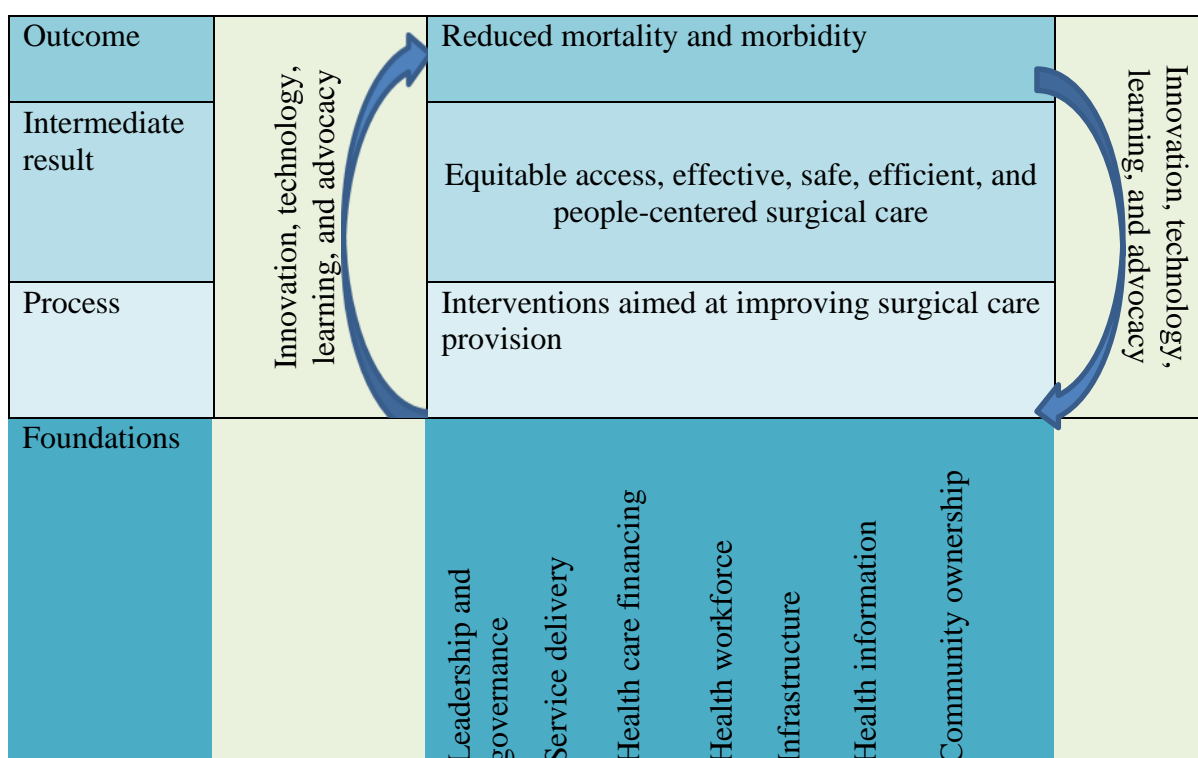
| Outcome | Innovation, technology, learning, and advocacy | Reduced mortality and morbidity | Innovation, technology, learning, and advocacy |
|---|---|---|---|
| Intermediate result | | Equitable access, effective, safe, efficient, and people-centered surgical care | |
| Process | | Interventions aimed at improving surgical care provision | |
| Foundations | | Leadership and governance; Service delivery; Health care financing; Health workforce; Infrastructure; Health information; Community ownership | |